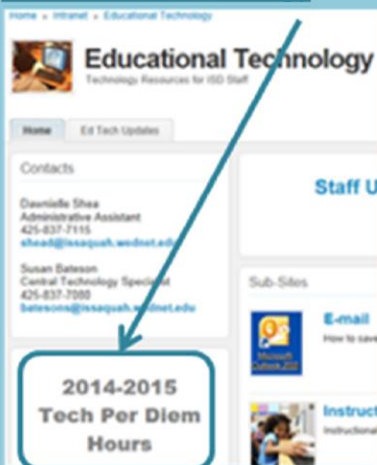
Home » Intranet » Educational Technology

Educational Technology
Technology Resources for ISD Staff

Home
Ed Tech Updates

Contacts

Dawnielle Shea
Administrative Assistant
425-837-7115
sheadl@issaquah.wednet.edu

Susan Bateson
Central Technology Specialist
425-837-7080
batesons@issaquah.wednet.edu

2014-2015
Tech Per Diem
Hours

Staff U

Sub-Sites

Microsoft Outlook 200

E-mail
How to save

Instruct
Instructional